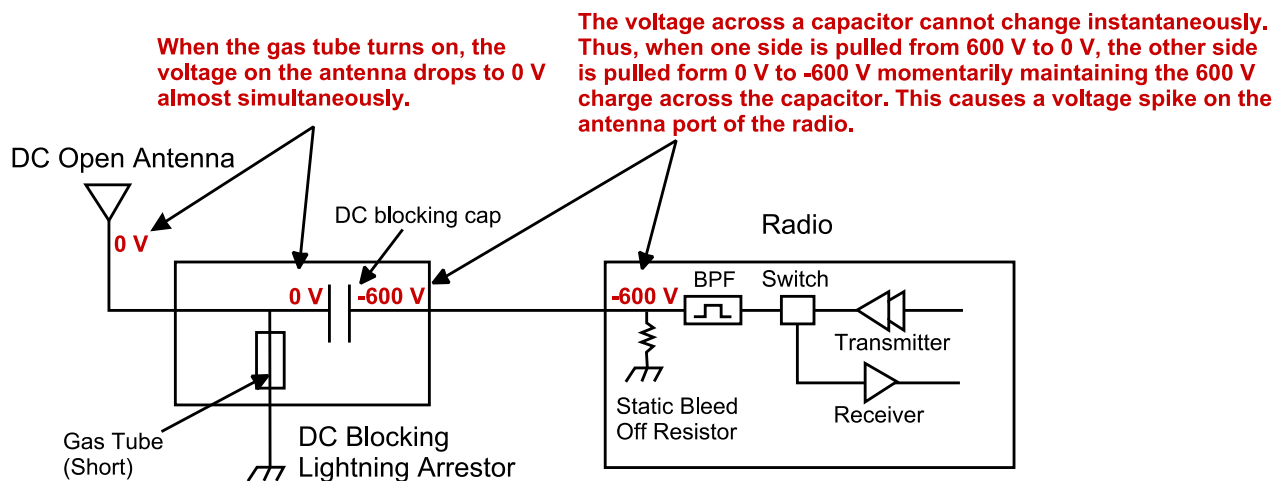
When the gas tube turns on, the voltage on the antenna drops to 0 V almost simultaneously.

The voltage across a capacitor cannot change instantaneously. Thus, when one side is pulled from 600 V to 0 V, the other side is pulled form 0 V to -600 V momentarily maintaining the 600 V charge across the capacitor. This causes a voltage spike on the antenna port of the radio.

DC Open Antenna

0 V

DC blocking cap

Radio

0 V

-600 V

-600 V

BPF

Switch

Transmitter

Receiver

Static Bleed Off Resistor

Gas Tube (Short)

DC Blocking Lightning Arrestor